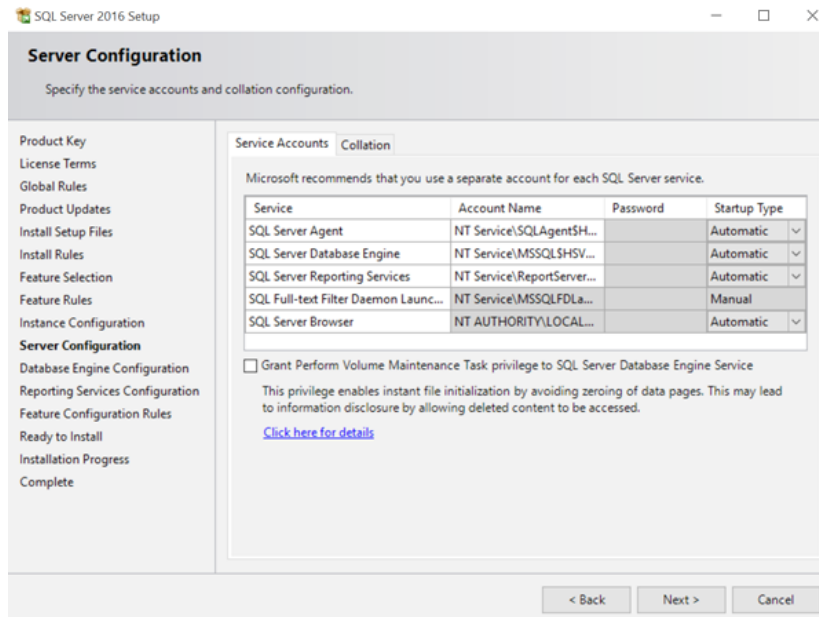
SQL Server 2016 Setup

Server Configuration

Specify the service accounts and collation configuration.

Product Key
License Terms
Global Rules
Product Updates
Install Setup Files
Install Rules
Feature Selection
Feature Rules
Instance Configuration
Server Configuration
Database Engine Configuration
Reporting Services Configuration
Feature Configuration Rules
Ready to Install
Installation Progress
Complete

Service Accounts | Collation

Microsoft recommends that you use a separate account for each SQL Server service.

| Service | Account Name | Password | Startup Type |
|---|---|---|---|
| SQL Server Agent | NT Service\SQLAgent$H... | | Automatic |
| SQL Server Database Engine | NT Service\MSSQL$HSV... | | Automatic |
| SQL Server Reporting Services | NT Service\ReportServer... | | Automatic |
| SQL Full-text Filter Daemon Launc... | NT Service\MSSQLFDLa... | | Manual |
| SQL Server Browser | NT AUTHORITY\LOCAL... | | Automatic |

Grant Perform Volume Maintenance Task privilege to SQL Server Database Engine Service

This privilege enables instant file initialization by avoiding zeroing of data pages. This may lead to information disclosure by allowing deleted content to be accessed.

Click here for details

< Back   Next >   Cancel